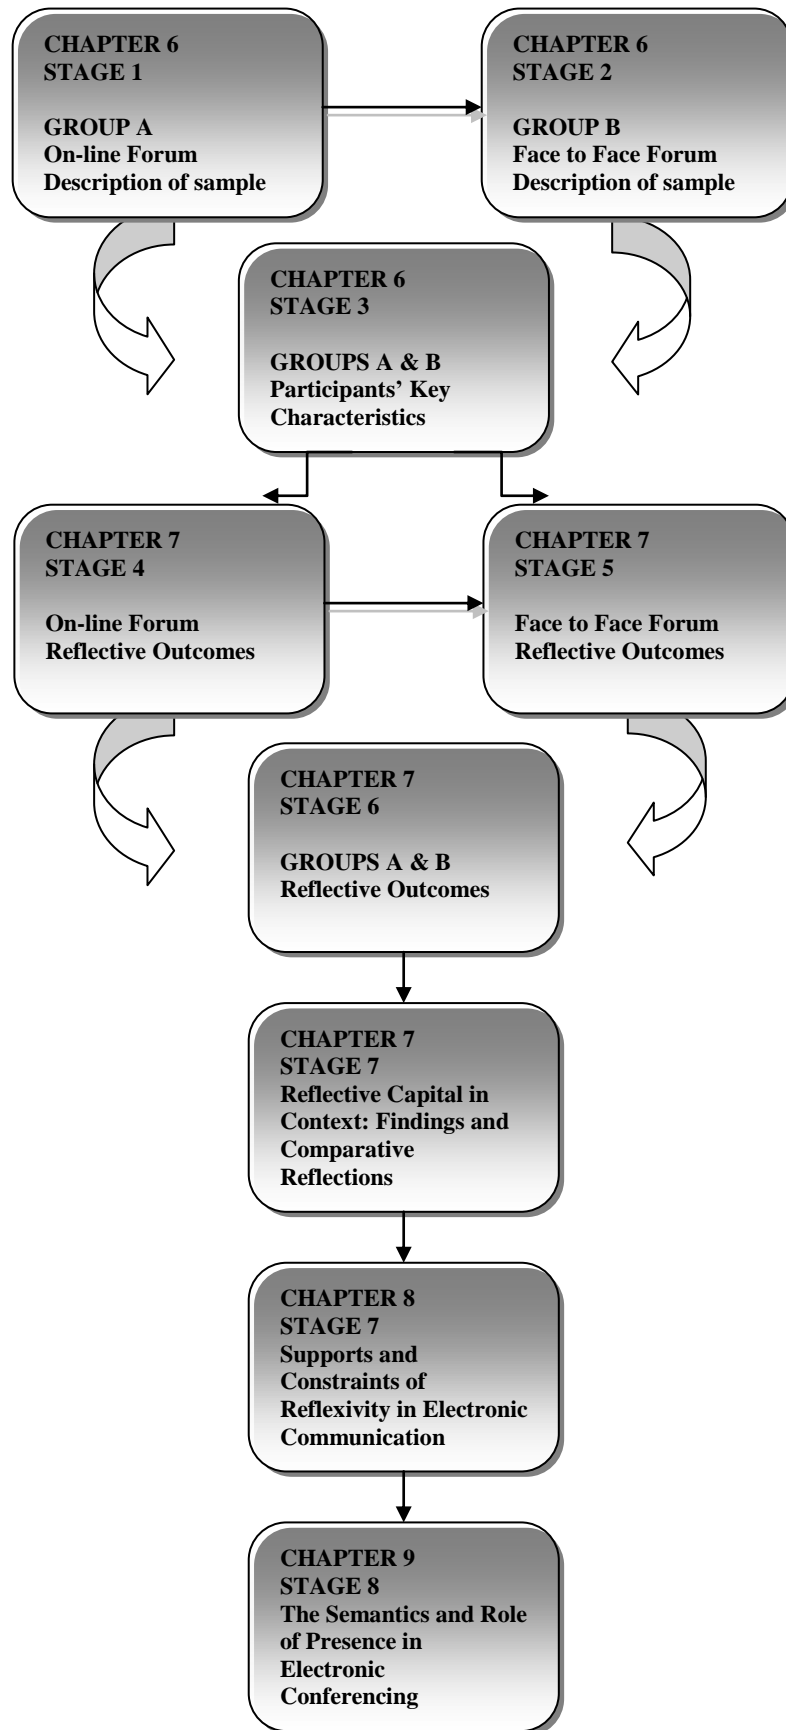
CHAPTER 6
STAGE 1

GROUP A
On-line Forum
Description of sample

CHAPTER 6
STAGE 2

GROUP B
Face to Face Forum
Description of sample

CHAPTER 6
STAGE 3

GROUPS A & B
Participants' Key Characteristics

CHAPTER 7
STAGE 4

On-line Forum
Reflective Outcomes

CHAPTER 7
STAGE 5

Face to Face Forum
Reflective Outcomes

CHAPTER 7
STAGE 6

GROUPS A & B
Reflective Outcomes

CHAPTER 7
STAGE 7
Reflective Capital in Context: Findings and Comparative Reflections

CHAPTER 8
STAGE 7
Supports and Constraints of Reflexivity in Electronic Communication

CHAPTER 9
STAGE 8
The Semantics and Role of Presence in Electronic Conferencing